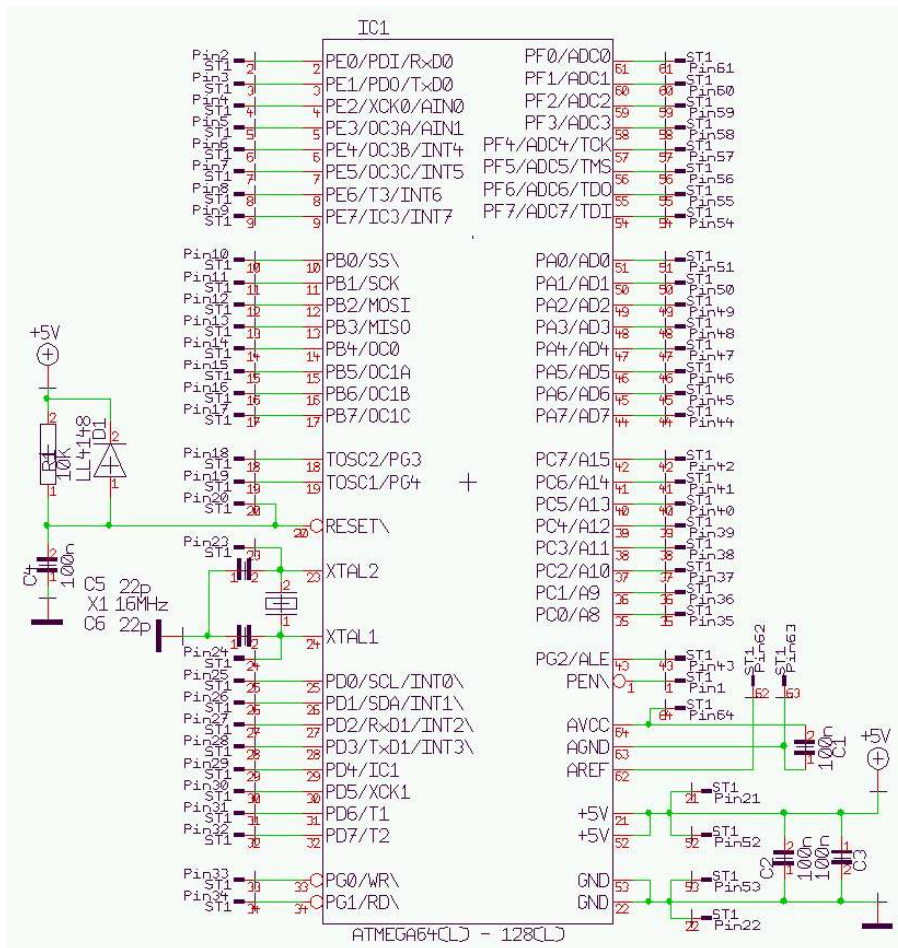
IC1

Pin2 ST1 2 2 PE0/PDI/RxD0
Pin3 ST1 3 3 PE1/PDO/TxD0
Pin4 ST1 4 4 PE2/XCK0/AIN0
Pin5 ST1 5 5 PE3/OC3A/AIN1
Pin6 ST1 6 6 PE4/OC3B/INT4
Pin7 ST1 7 7 PE5/OC3C/INT5
Pin8 ST1 8 8 PE6/T3/INT6
Pin9 ST1 9 9 PE7/IC3/INT7

Pin10 ST1 10 10 PB0/SS\
Pin11 ST1 11 11 PB1/SCK
Pin12 ST1 12 12 PB2/MOSI
Pin13 ST1 13 13 PB3/MISO
Pin14 ST1 14 14 PB4/OC0
Pin15 ST1 15 15 PB5/OC1A
Pin16 ST1 16 16 PB6/OC1B
Pin17 ST1 17 17 PB7/OC1C

Pin18 ST1 18 18 TOSC2/PG3
Pin19 ST1 19 19 TOSC1/PG4
Pin20 ST1 20 20 RESET\
Pin23 ST1 23 23 XTAL2
Pin24 ST1 24 24 XTAL1

Pin25 ST1 25 25 PD0/SCL/INT0\
Pin26 ST1 26 26 PD1/SDA/INT1\
Pin27 ST1 27 27 PD2/RxD1/INT2\
Pin28 ST1 28 28 PD3/TxD1/INT3\
Pin29 ST1 29 29 PD4/IC1
Pin30 ST1 30 30 PD5/XCK1
Pin31 ST1 31 31 PD6/T1
Pin32 ST1 32 32 PD7/T2

Pin33 ST1 33 33 PG0/WR\
Pin34 ST1 34 34 PG1/RD\

+5V
R1 10K
D1 LL4148
2 1 2 1
C4 100n
C5 22p
X1 16MHz
C6 22p
2 1 2 1

PF0/ADC0 61 61 ST1 Pin61
PF1/ADC1 60 60 ST1 Pin60
PF2/ADC2 59 59 ST1 Pin59
PF3/ADC3 58 58 ST1 Pin58
PF4/ADC4/TCK 57 57 ST1 Pin57
PF5/ADC5/TMS 56 56 ST1 Pin56
PF6/ADC6/TDO 55 55 ST1 Pin55
PF7/ADC7/TDI 54 54 ST1 Pin54

PA0/AD0 51 51 ST1 Pin51
PA1/AD1 50 50 ST1 Pin50
PA2/AD2 49 49 ST1 Pin49
PA3/AD3 48 48 ST1 Pin48
PA4/AD4 47 47 ST1 Pin47
PA5/AD5 46 46 ST1 Pin46
PA6/AD6 45 45 ST1 Pin45
PA7/AD7 44 44 ST1 Pin44

PC7/A15 42 42 ST1 Pin42
PC6/A14 41 41 ST1 Pin41
PC5/A13 40 40 ST1 Pin40
PC4/A12 39 39 ST1 Pin39
PC3/A11 38 38 ST1 Pin38
PC2/A10 37 37 ST1 Pin37
PC1/A9 36 36 ST1 Pin36
PC0/A8 35 35 ST1 Pin35

PG2/ALE 43 43 ST1 Pin43
PEN\ 1 1 ST1 Pin1
ST1 Pin62 62
ST1 Pin63 63
AVCC 64 64 ST1 Pin64
AGND 63
AREF 62
C1 100n 2 1
+5V
+5V 21 21 ST1 Pin21
+5V 52 52 ST1 Pin52
C2 100n C3 100n 2 1 2 1
GND 53 53 ST1 Pin53
GND 22 22 ST1 Pin22

ATMEGA64(L) - 128(L)